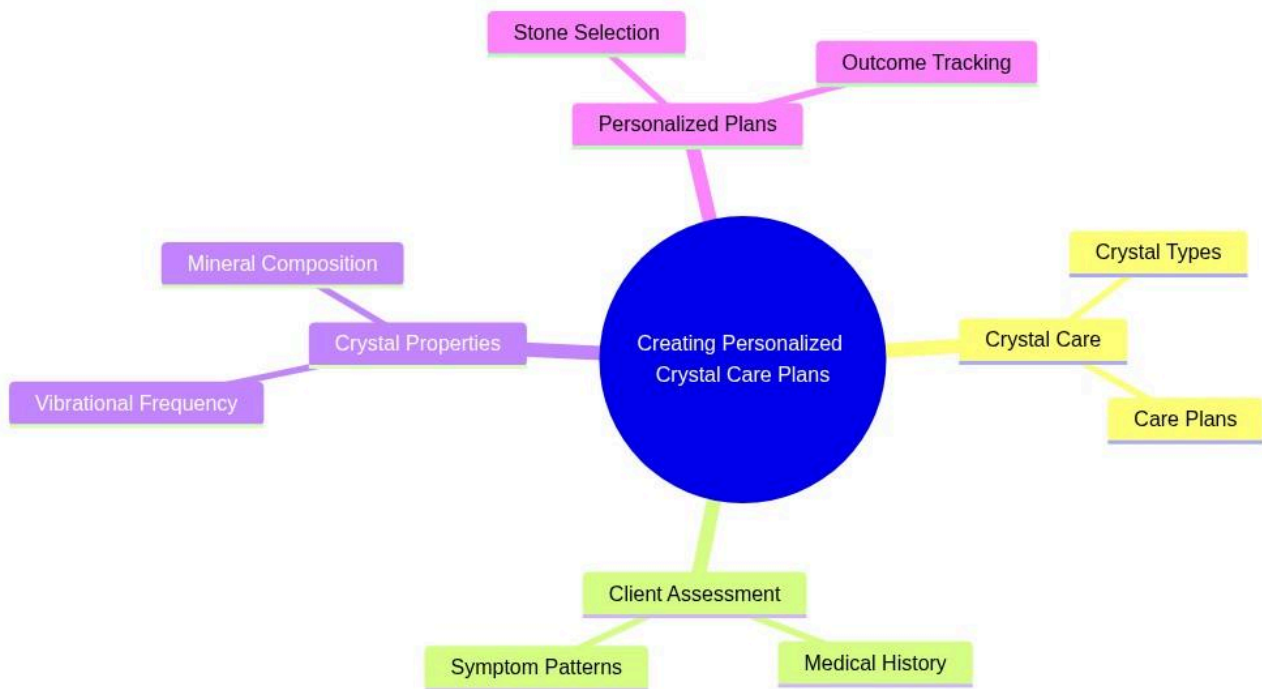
Creating Personalized Crystal Care Plans

Personalized Plans

Stone Selection

Outcome Tracking

Crystal Care

Crystal Types

Care Plans

Client Assessment

Symptom Patterns

Medical History

Crystal Properties

Mineral Composition

Vibrational Frequency